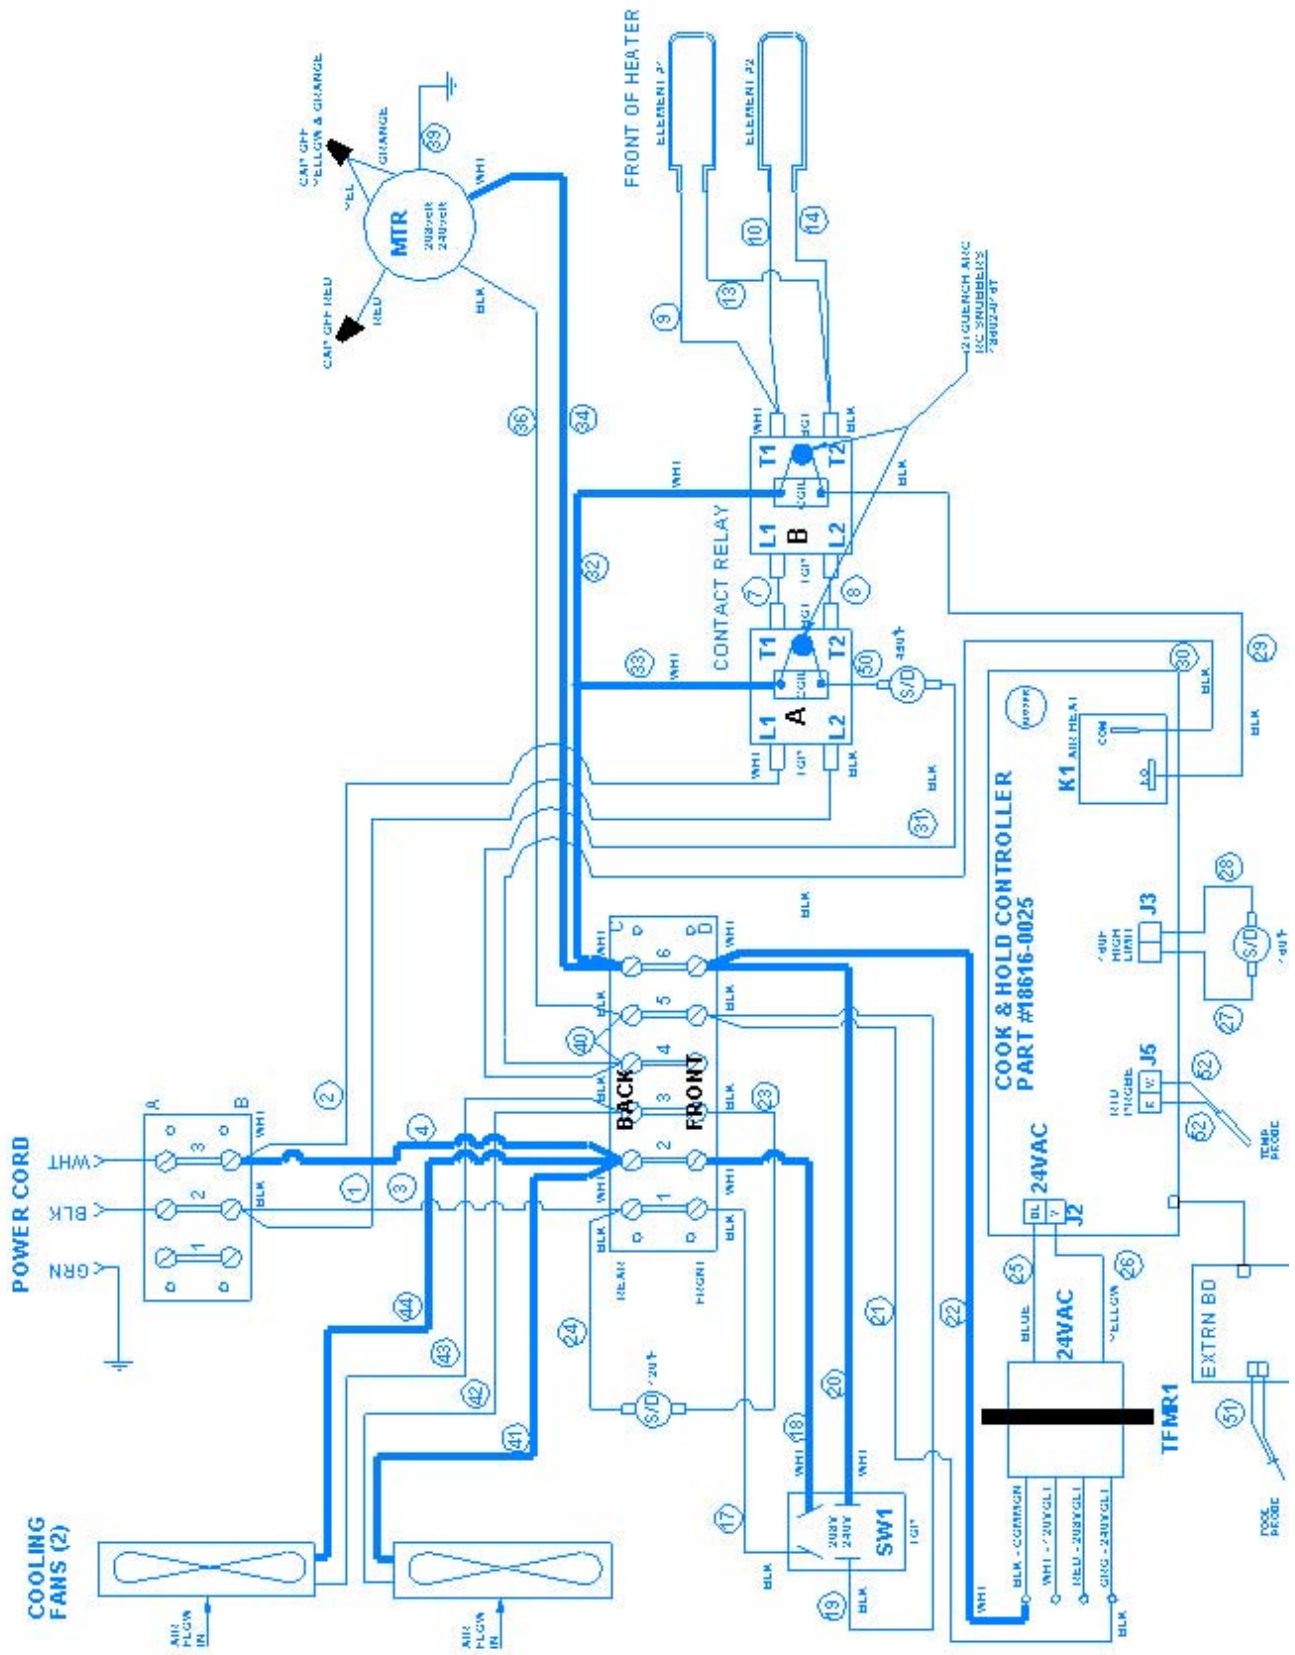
FRONT OF HEATER
ELEMENT J1
ELEMENT J2
CAP OFF YELLOW & ORANGE
ORANGE
YEL
MTR
208volt 240volt
WHT
BLK
RED
CAP OFF RED
39
10
14
9
13
(2) QUENCH ARC
RC SNUBBERS
36
34
WHT
T1
T2
B
L1
L2
COIL
BLK
CONTACT RELAY
7
8
32
33
WHT
T1
T2
A
L1
L2
COIL
50
S/D
BLK
30
29
BLK
K1 AIR HEAT
COM
NO
31
BLK
COOK & HOLD CONTROLLER
PART #18616-0025
J3
HIGH LIMIT
28
S/D
27
J5
RTD PROBE
52
52
TEMP PROBE
POWER CORD
WHT
BLK
GRN
A
B
3
2
1
WHT
BLK
2
4
1
3
40
BACK
FRONT
C
D
6
5
4
3
2
1
WHT
BLK
23
REAR
FRONT
44
43
42
41
24
S/D
21
22
20
18
17
WHT
SW1
208V 240V
19
BLK
24VAC
BL
Y
J2
25
26
BLUE
YELLOW
24VAC
TFMR1
EXTRN BD
51
FOOD PROBE
BLK - COMMON
WHT - 120VOLT
RED - 208VOLT
ORG - 240VOLT
WHT
BLK
COOLING FANS (2)
AIR FLOW IN
AIR FLOW IN